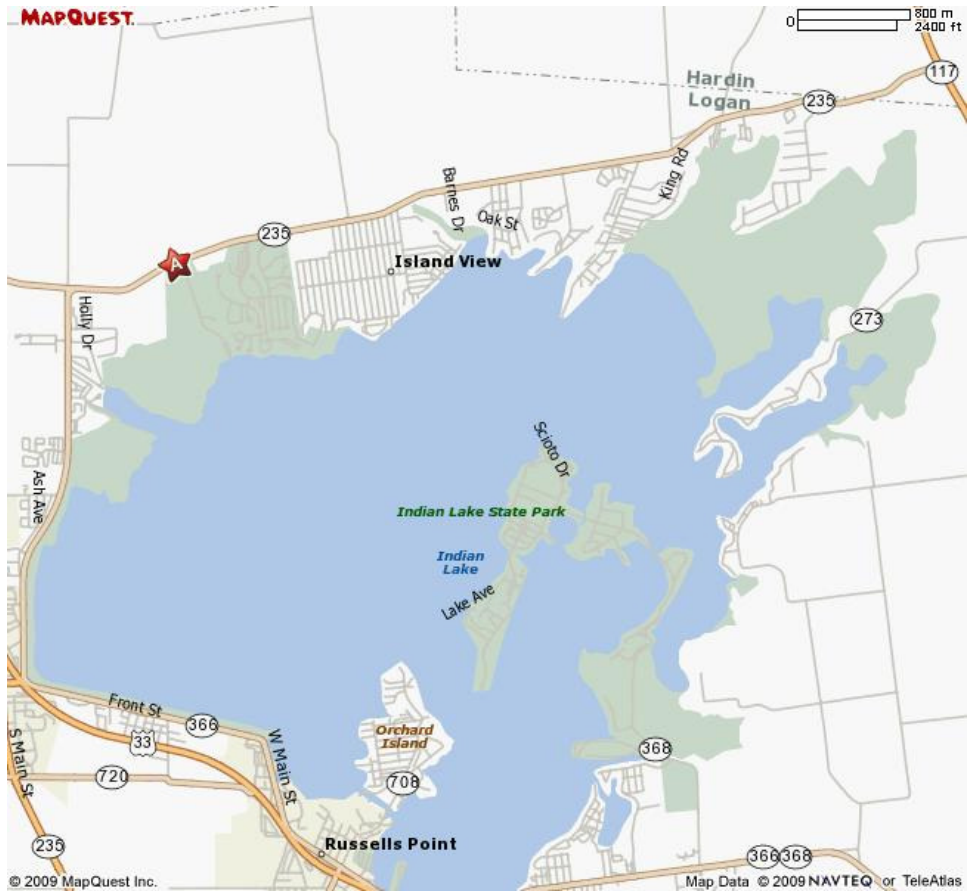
MapQuest

0 800 m 2400 ft

Hardin
Logan

117

235

King Rd

Barnes Dr

Oak St

235

A

Island View

Holly Dr

273

Scioto Dr

Ash Ave

Indian Lake State Park

Indian Lake

Lake Ave

Front St

366

33

W Main St

Orchard Island

368

S Main St

720

708

235

Russells Point

366 368

© 2009 MapQuest Inc.

Map Data © 2009 NAVTEQ or TeleAtlas